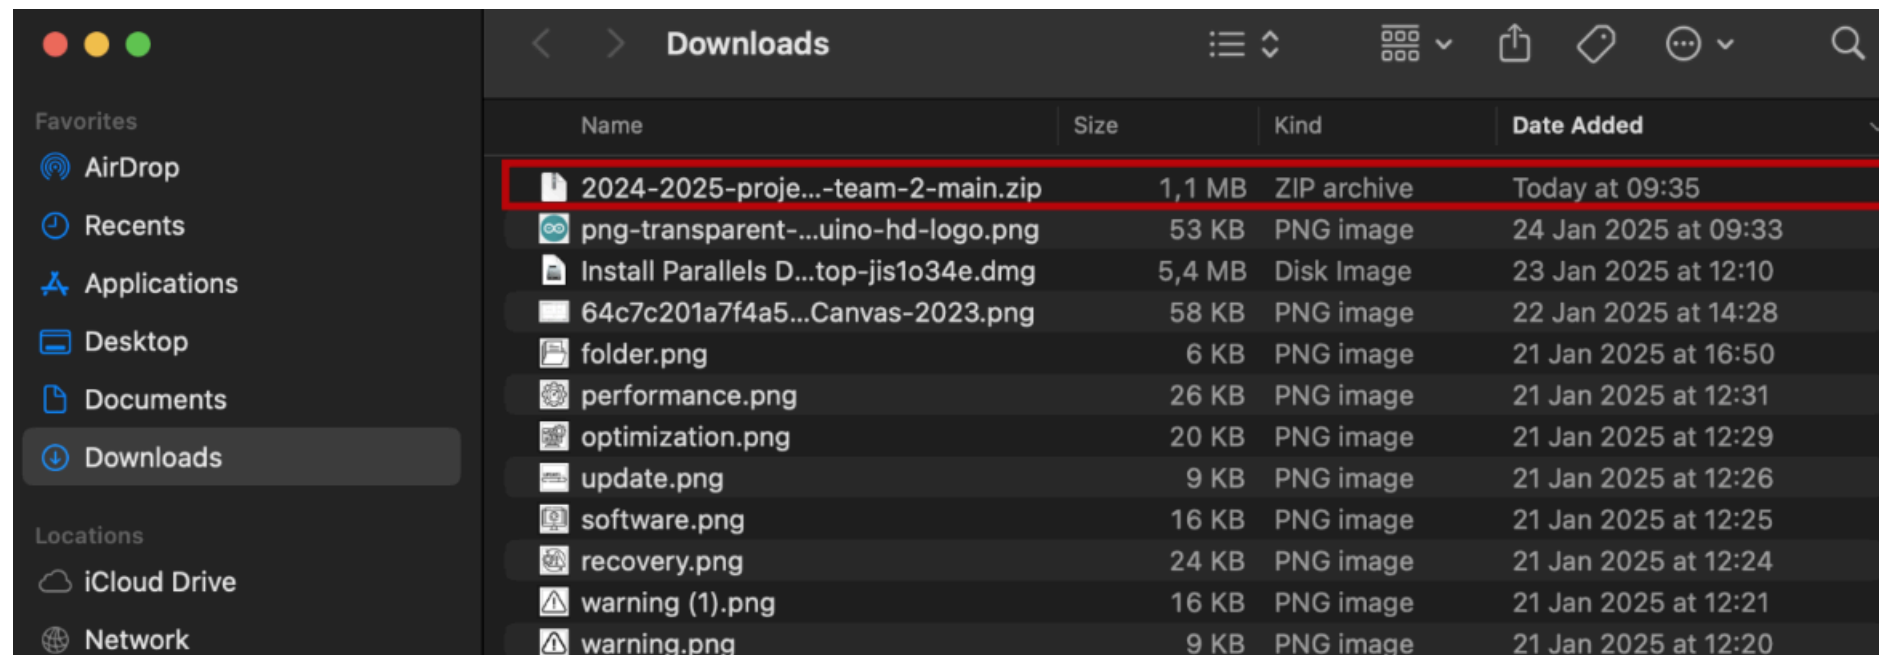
Favorites
AirDrop
Recents
Applications
Desktop
Documents
Downloads

Locations
iCloud Drive
Network

Downloads

| Name | Size | Kind | Date Added |
|---|---|---|---|
| 2024-2025-proje...-team-2-main.zip | 1,1 MB | ZIP archive | Today at 09:35 |
| png-transparent-...uino-hd-logo.png | 53 KB | PNG image | 24 Jan 2025 at 09:33 |
| Install Parallels D...top-jis1o34e.dmg | 5,4 MB | Disk Image | 23 Jan 2025 at 12:10 |
| 64c7c201a7f4a5...Canvas-2023.png | 58 KB | PNG image | 22 Jan 2025 at 14:28 |
| folder.png | 6 KB | PNG image | 21 Jan 2025 at 16:50 |
| performance.png | 26 KB | PNG image | 21 Jan 2025 at 12:31 |
| optimization.png | 20 KB | PNG image | 21 Jan 2025 at 12:29 |
| update.png | 9 KB | PNG image | 21 Jan 2025 at 12:26 |
| software.png | 16 KB | PNG image | 21 Jan 2025 at 12:25 |
| recovery.png | 24 KB | PNG image | 21 Jan 2025 at 12:24 |
| warning (1).png | 16 KB | PNG image | 21 Jan 2025 at 12:21 |
| warning.png | 9 KB | PNG image | 21 Jan 2025 at 12:20 |